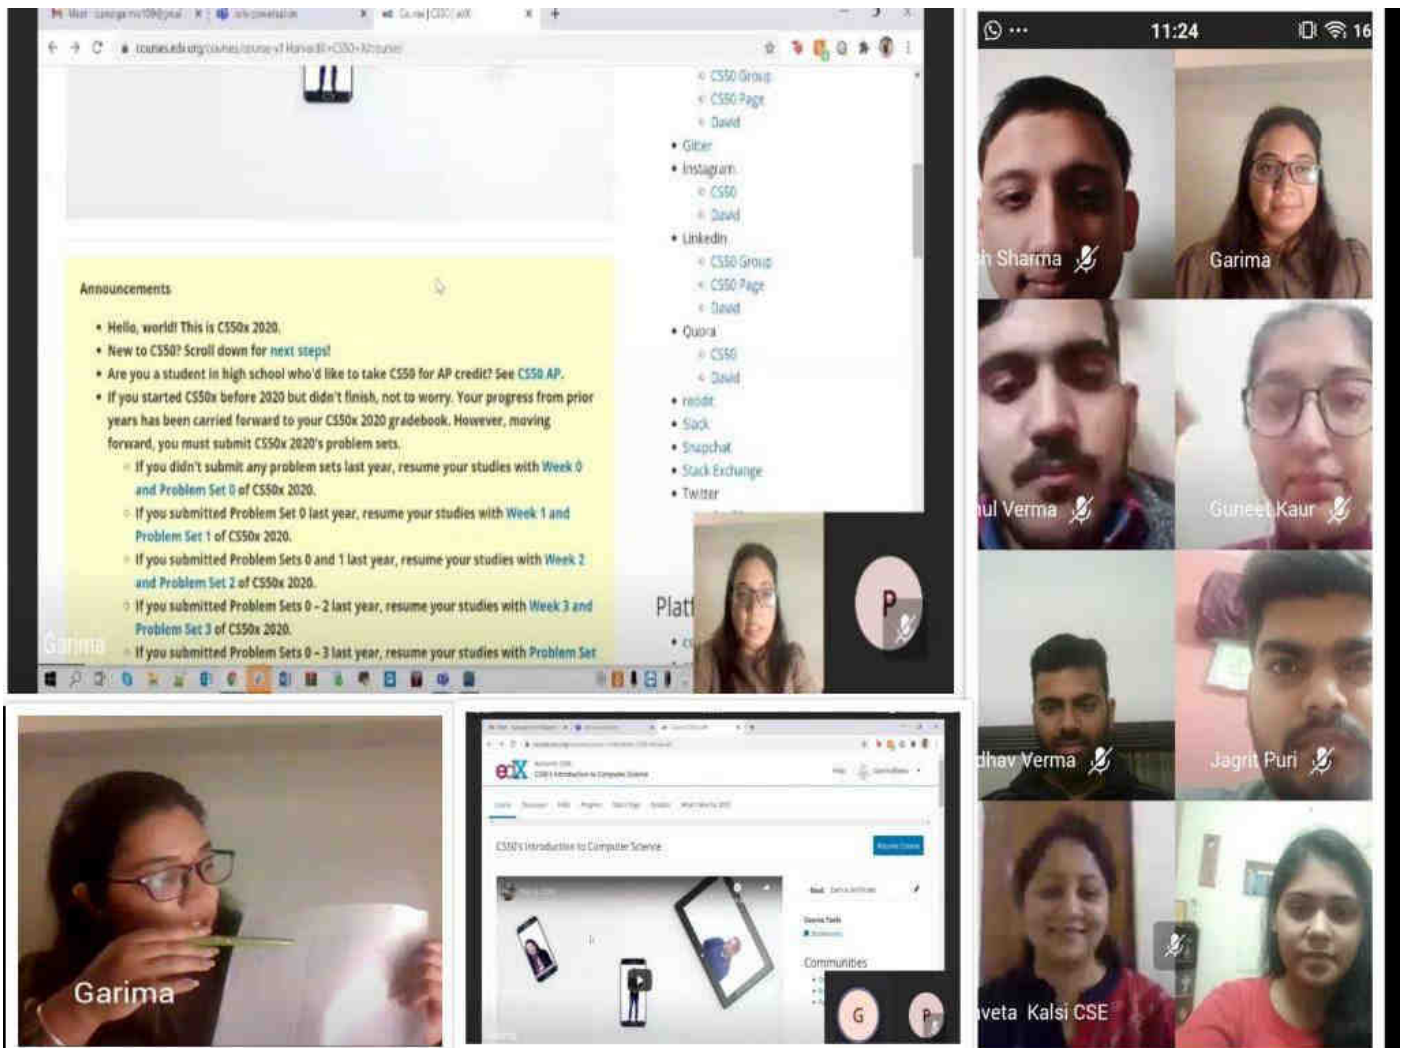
Announcements

- Hello, world! This is CS50x 2020.
- New to CS50? Scroll down for next steps!
- Are you a student in high school who'd like to take CS50 for AP credit? See CS50 AP.
- If you started CS50x before 2020 but didn't finish, not to worry. Your progress from prior years has been carried forward to your CS50x 2020 gradebook. However, moving forward, you must submit CS50x 2020's problem sets.
 - If you didn't submit any problem sets last year, resume your studies with Week 0 and Problem Set 0 of CS50x 2020.
 - If you submitted Problem Set 0 last year, resume your studies with Week 1 and Problem Set 1 of CS50x 2020.
 - If you submitted Problem Sets 0 and 1 last year, resume your studies with Week 2 and Problem Set 2 of CS50x 2020.
 - If you submitted Problem Sets 0 – 2 last year, resume your studies with Week 3 and Problem Set 3 of CS50x 2020.
 - If you submitted Problem Sets 0 – 3 last year, resume your studies with Problem Set

- CS50 Group
- CS50 Page
- David
- Gitter
- Instagram
 - CS50
 - David
- LinkedIn
 - CS50 Group
 - CS50 Page
 - David
- Quora
 - CS50
 - David
- reddit
- Slack
- Snapchat
- Stack Exchange
- Twitter

Platf

Garima

P

11:24

16

h Sharma

Garima

ul Verma

Guneet Kaur

dhav Verma

Jagrit Puri

veta Kalsi CSE

Garima

edX

CS50's Introduction to Computer Science

Communities

G

P